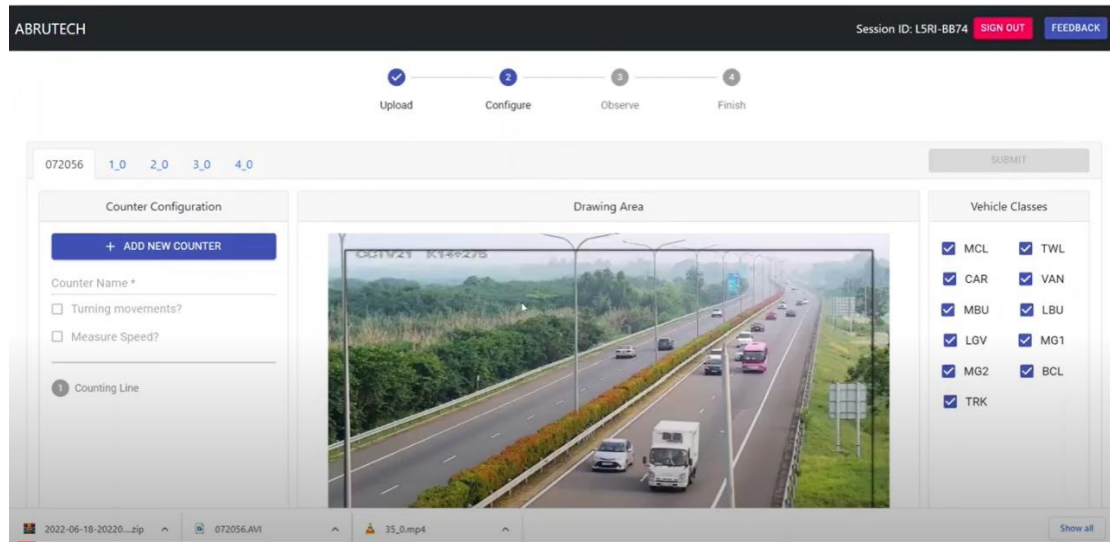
ABRUTECH

Session ID: L5RI-BB74 SIGN OUT FEEDBACK

Upload Configure Observe Finish

072056 1_0 2_0 3_0 4_0

SUBMIT

Counter Configuration

+ ADD NEW COUNTER

Counter Name *

Turning movements?

Measure Speed?

1 Counting Line

Drawing Area

CCTV21 K14+275

Vehicle Classes

MCL TWL
CAR VAN
MBU LBU
LGV MG1
MG2 BCL
TRK

2022-06-18-20220....zip 072056.AVI 35_0.mp4

Show all